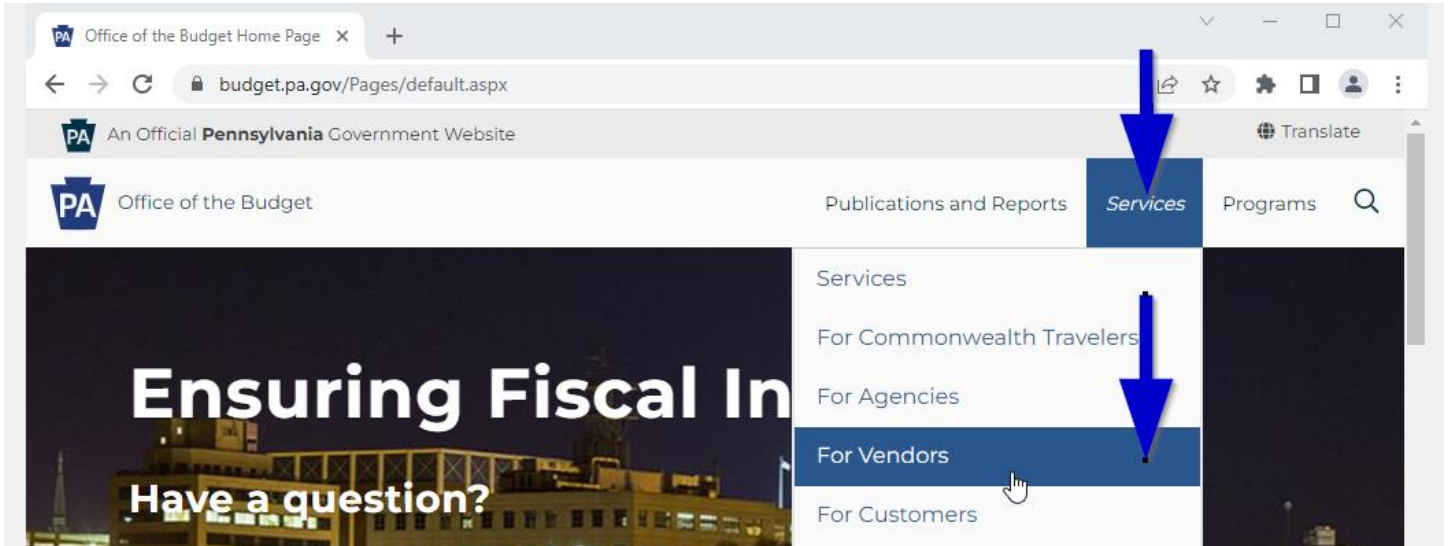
PA Office of the Budget Home Page ×
+

budget.pa.gov/Pages/default.aspx

PA An Official **Pennsylvania** Government Website

Translate

PA Office of the Budget

Publications and Reports
Services
Programs

Services
For Commonwealth Travelers
For Agencies
For Vendors
For Customers

Ensuring Fiscal In

Have a question?